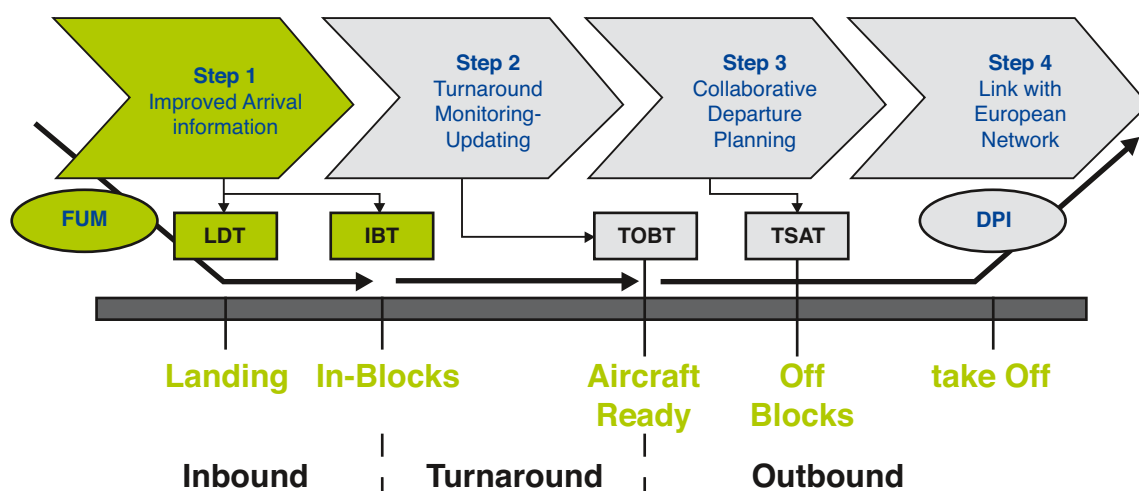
Step 1
Improved Arrival information

Step 2
Turnaround Monitoring-Updating

Step 3
Collaborative Departure Planning

Step 4
Link with European Network

FUM

LDT

IBT

TOBT

TSAT

DPI

Landing

In-Blocks

Aircraft Ready

Off Blocks

take Off

Inbound

Turnaround

Outbound